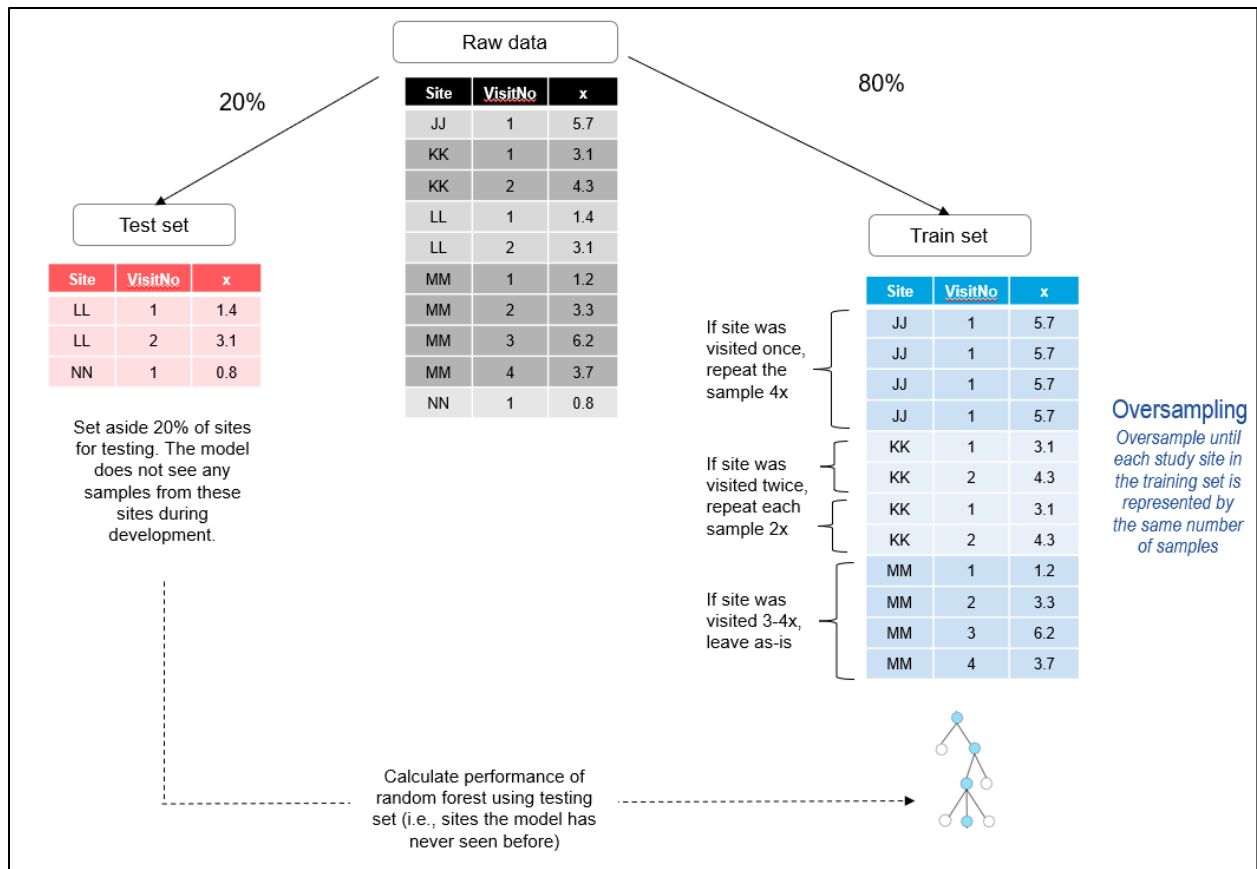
Raw data

20%

80%

| Site | VisitNo | x |
|---|---|---|
| JJ | 1 | 5.7 |
| KK | 1 | 3.1 |
| KK | 2 | 4.3 |
| LL | 1 | 1.4 |
| LL | 2 | 3.1 |
| MM | 1 | 1.2 |
| MM | 2 | 3.3 |
| MM | 3 | 6.2 |
| MM | 4 | 3.7 |
| NN | 1 | 0.8 |

Test set

| Site | VisitNo | x |
|---|---|---|
| LL | 1 | 1.4 |
| LL | 2 | 3.1 |
| NN | 1 | 0.8 |

Set aside 20% of sites for testing. The model does not see any samples from these sites during development.

Train set

| Site | VisitNo | x |
|---|---|---|
| JJ | 1 | 5.7 |
| JJ | 1 | 5.7 |
| JJ | 1 | 5.7 |
| JJ | 1 | 5.7 |
| KK | 1 | 3.1 |
| KK | 2 | 4.3 |
| KK | 1 | 3.1 |
| KK | 2 | 4.3 |
| MM | 1 | 1.2 |
| MM | 2 | 3.3 |
| MM | 3 | 6.2 |
| MM | 4 | 3.7 |

If site was visited once, repeat the sample 4x

If site was visited twice, repeat each sample 2x

If site was visited 3-4x, leave as-is

Oversampling
Oversample until each study site in the training set is represented by the same number of samples

Calculate performance of random forest using testing set (i.e., sites the model has never seen before)